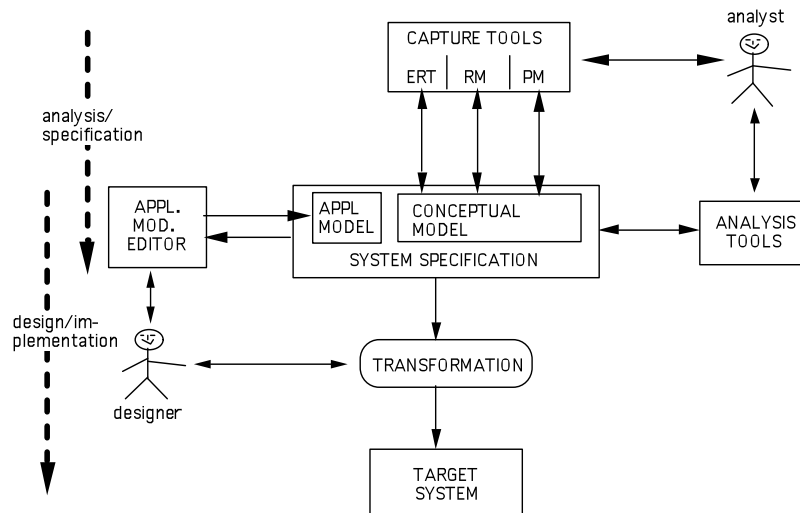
analyst

CAPTURE TOOLS

ERT RM PM

analysis/ specification

APPL. MOD. EDITOR

APPL MODEL

CONCEPTUAL MODEL

SYSTEM SPECIFICATION

ANALYSIS TOOLS

design/implementation

TRANSFORMATION

designer

TARGET SYSTEM